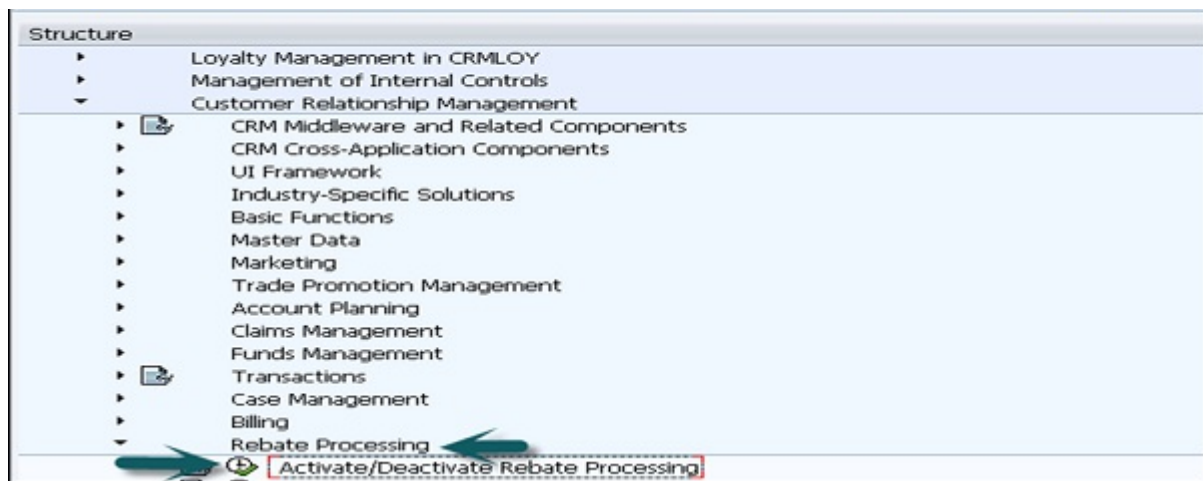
Structure

Loyalty Management in CRMLOY

Management of Internal Controls

Customer Relationship Management

CRM Middleware and Related Components

CRM Cross-Application Components

UI Framework

Industry-Specific Solutions

Basic Functions

Master Data

Marketing

Trade Promotion Management

Account Planning

Claims Management

Funds Management

Transactions

Case Management

Billing

Rebate Processing

Activate/Deactivate Rebate Processing